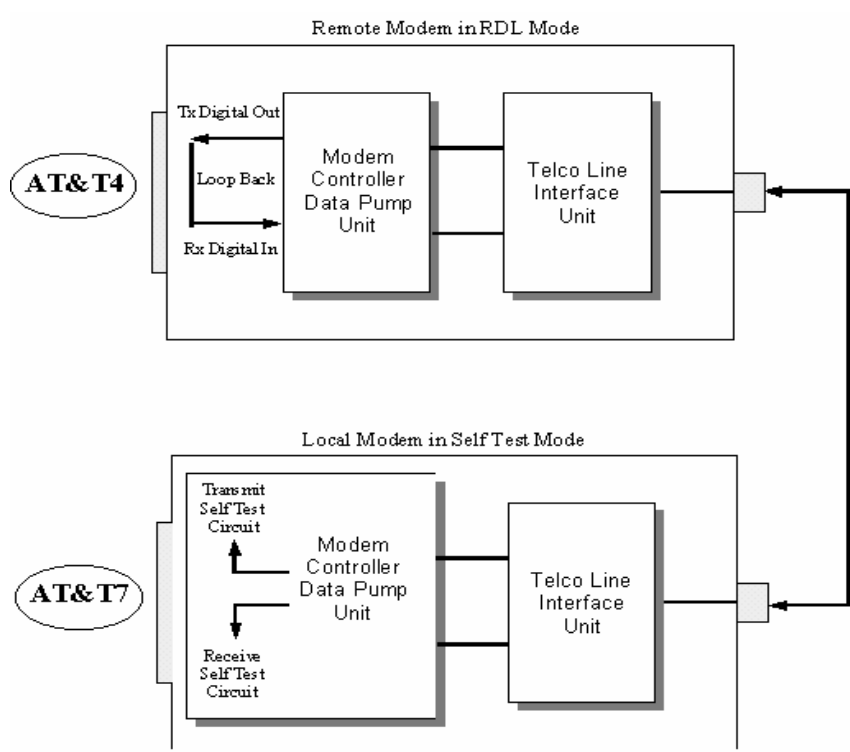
Remote Modem in RDL Mode

AT&T4

Tx Digital Out

Loop Back

Rx Digital In

Modem Controller Data Pump Unit

Telco Line Interface Unit

Local Modem in Self Test Mode

AT&T7

Transmit Self Test Circuit

Receive Self Test Circuit

Modem Controller Data Pump Unit

Telco Line Interface Unit